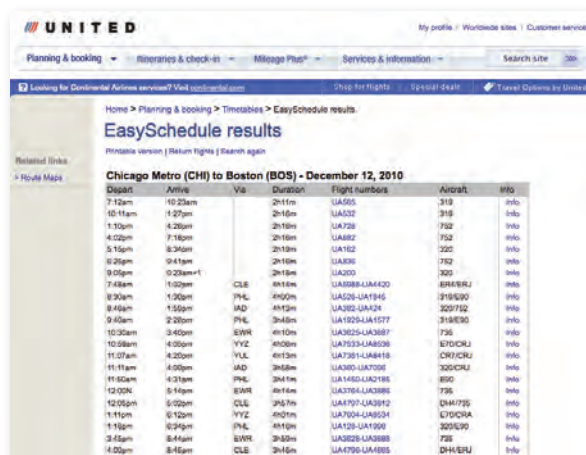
UNITED

My profile | Worldwide sites | Customer service

Planning & booking | Itineraries & check-in | Mileage Plus® | Services & information | Search site

Looking for Continental Airlines services? Visit continental.com

Shop for flights | Special deals | Travel Options by United

Home > Planning & booking > Timetables > EasySchedule results

EasySchedule results

Printable version | Return flights | Search again

Related links

> Route Maps

Chicago Metro (CHI) to Boston (BOS) - December 12, 2010

| Depart | Arrive | Via | Duration | Flight numbers | Aircraft | Info |
|---|---|---|---|---|---|---|
| 7:12am | 10:23am | | 2h11m | UA565 | 319 | Info |
| 10:11am | 1:27pm | | 2h16m | UA532 | 319 | Info |
| 1:10pm | 4:26pm | | 2h16m | UA728 | 752 | Info |
| 4:02pm | 7:18pm | | 2h16m | UA682 | 752 | Info |
| 5:15pm | 8:34pm | | 2h19m | UA162 | 320 | Info |
| 6:26pm | 9:41pm | | 2h15m | UA836 | 752 | Info |
| 9:05pm | 0:23am+1 | | 2h18m | UA200 | 320 | Info |
| 7:48am | 1:02pm | CLE | 4h14m | UA5988-UA4420 | ER4/ERJ | Info |
| 8:30am | 1:30pm | PHL | 4h00m | UA526-UA1945 | 319/E90 | Info |
| 8:40am | 1:59pm | IAD | 4h13m | UA382-UA424 | 320/752 | Info |
| 9:40am | 2:28pm | PHL | 3h48m | UA1929-UA1577 | 319/E90 | Info |
| 10:30am | 3:40pm | EWR | 4h10m | UA3625-UA3687 | 735 | Info |
| 10:58am | 4:06pm | YYZ | 4h08m | UA7533-UA8536 | E70/CRJ | Info |
| 11:07am | 4:20pm | YUL | 4h13m | UA7361-UA8418 | CR7/CRJ | Info |
| 11:11am | 4:00pm | IAD | 3h58m | UA380-UA7006 | 320/CRJ | Info |
| 11:50am | 4:31pm | PHL | 3h41m | UA1450-UA2185 | E90 | Info |
| 12:00N | 5:14pm | EWR | 4h14m | UA3764-UA3886 | 735 | Info |
| 12:05pm | 5:02pm | CLE | 3h57m | UA4797-UA3912 | DH4/735 | Info |
| 1:11pm | 6:12pm | YYZ | 4h01m | UA7004-UA8534 | E70/CRA | Info |
| 1:19pm | 6:34pm | PHL | 4h15m | UA128-UA1990 | 320/E90 | Info |
| 3:45pm | 8:44pm | EWR | 3h59m | UA3828-UA3888 | 735 | Info |
| 4:00pm | 8:45pm | CLE | 3h45m | UA4796-UA4865 | DH4/ERJ | Info |